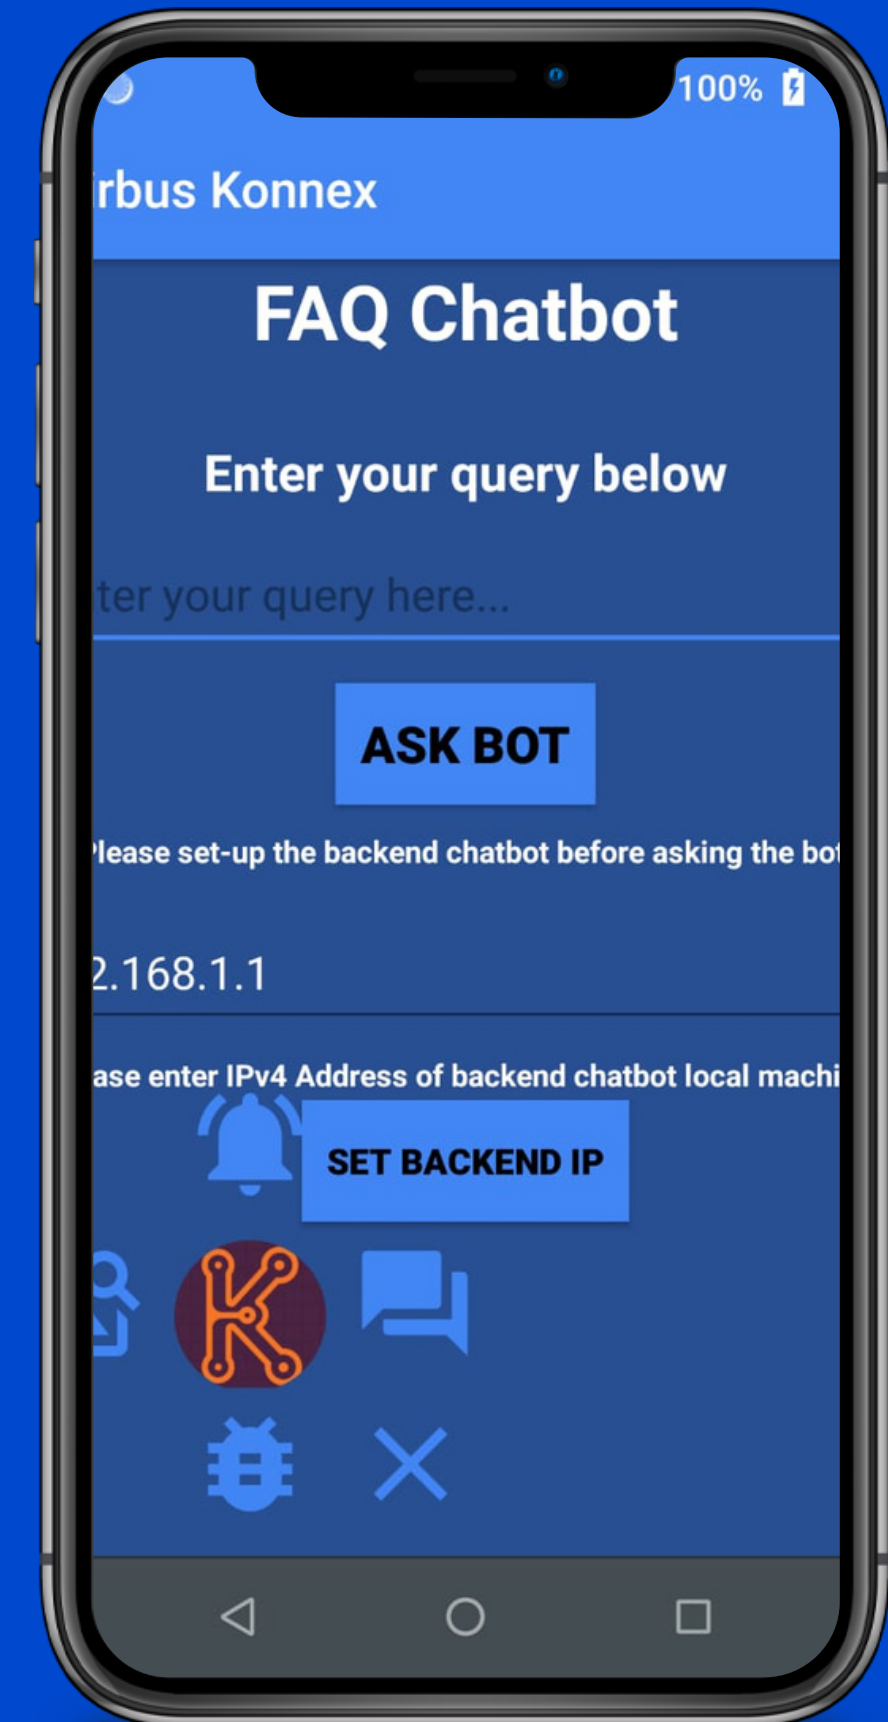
100%

irbus Konnex

FAQ Chatbot

Enter your query below

ter your query here...

ASK BOT

Please set-up the backend chatbot before asking the bot

2.168.1.1

ase enter IPv4 Address of backend chatbot local machi

SET BACKEND IP